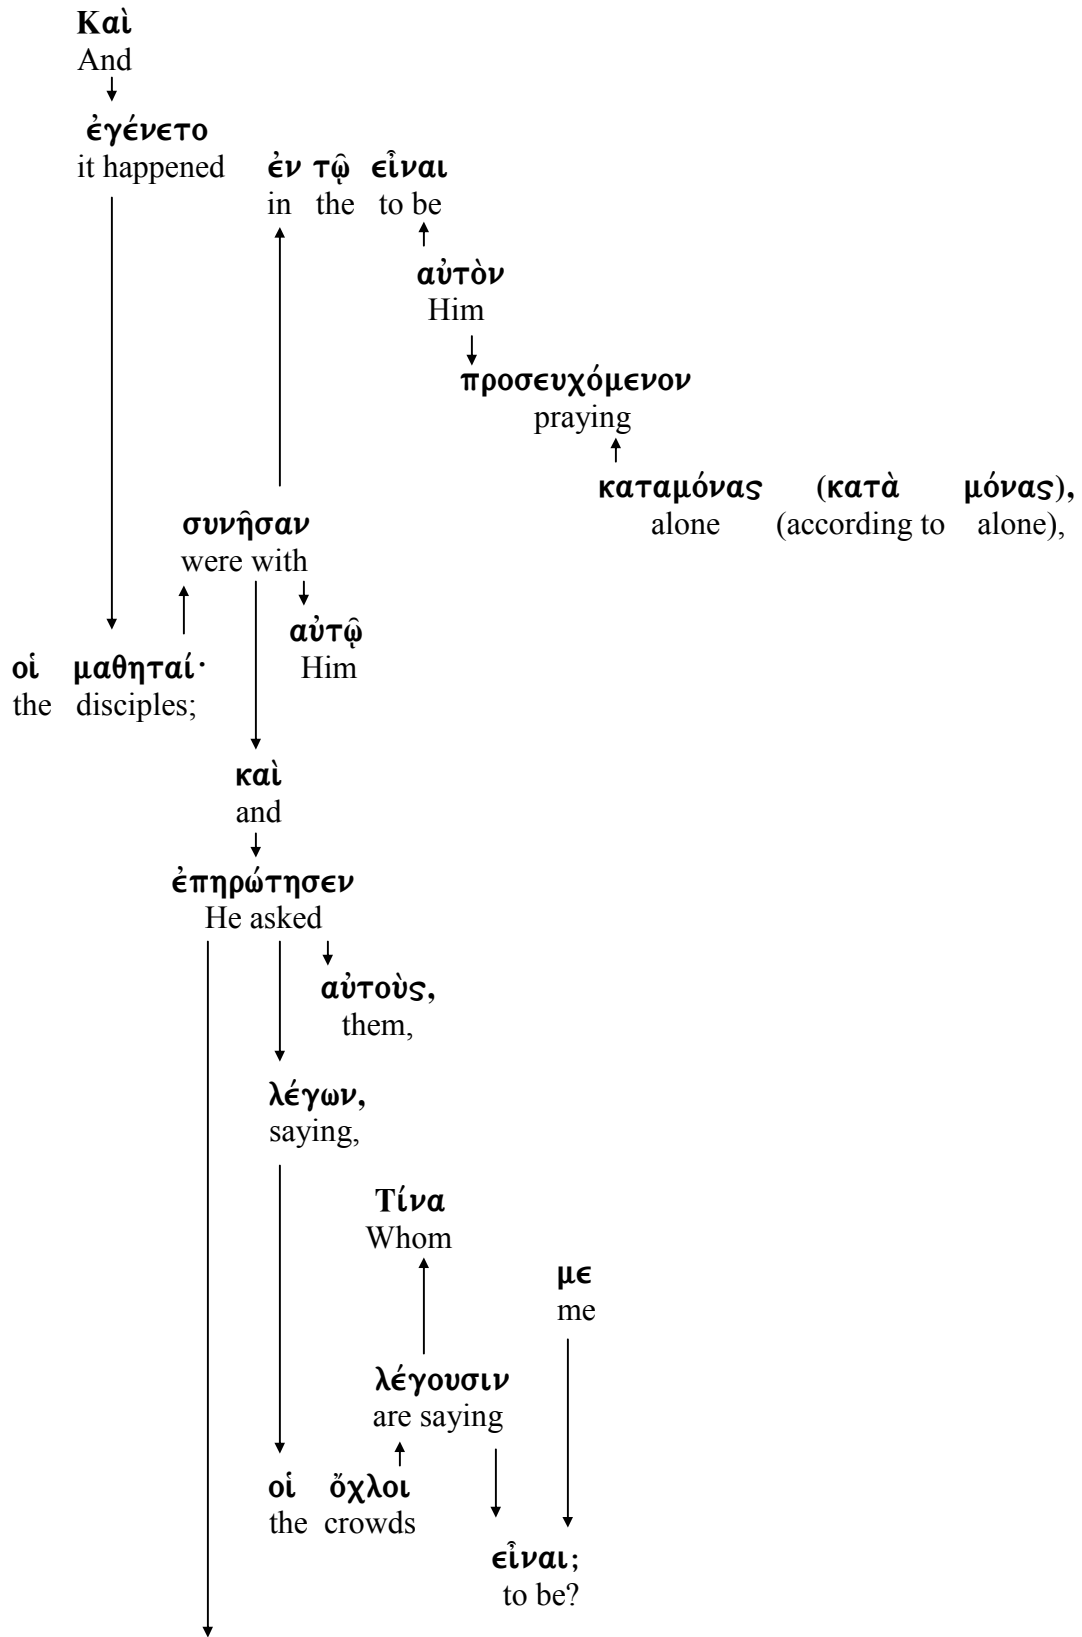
Καὶ
And

ἐγένετο
it happened

ἐν τῷ εἶναι
in the to be

αὐτὸν
Him

προσευχόμενον
praying

καταμόνας (κατὰ μόνας),
alone (according to alone),

συνῆσαν
were with

αὐτῷ
Him

οἱ μαθηταί·
the disciples;

καὶ
and

ἐπηρώτησεν
He asked

αὐτοὺς,
them,

λέγων,
saying,

Τίνα
Whom

με
me

λέγουσιν
are saying

οἱ ὄχλοι
the crowds

εἶναι;
to be?